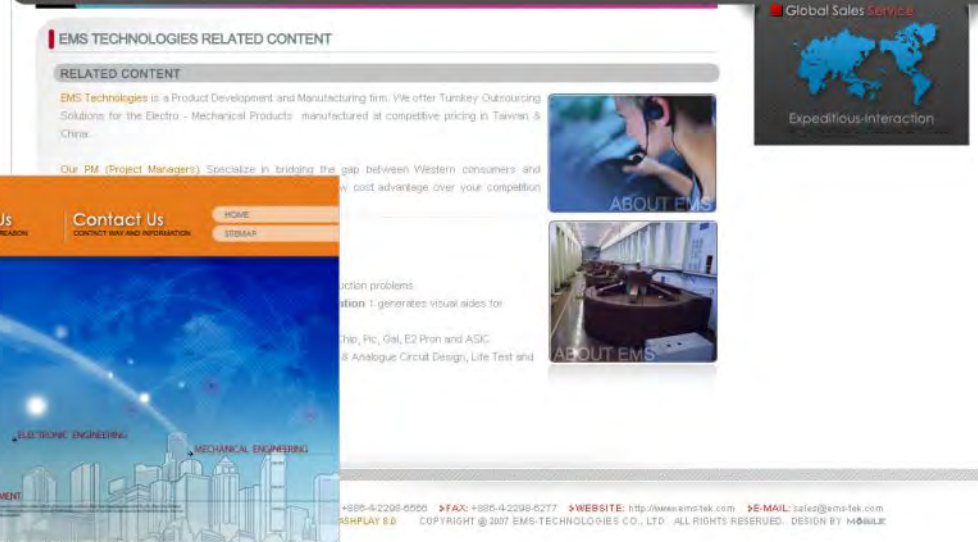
EMS TECHNOLOGIES RELATED CONTENT

RELATED CONTENT

EMS Technologies is a Product Development and Manufacturing firm. We offer Turnkey Outsourcing Solutions for the Electro - Mechanical Products manufactured at competitive pricing in Taiwan & China.

Our PM (Project Managers) Specialize in bridging the gap between Western consumers and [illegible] cost advantage over your competition

ABOUT EMS

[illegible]uction problems

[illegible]ation 1 generates visual aides for

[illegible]Chip, Pic, Gal, E2 Prom and ASIC

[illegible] & Analogue Circuit Design, Life Test and

ABOUT EMS

Global Sales Service

Expeditious-Interaction

Us

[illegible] REASON

Contact Us

CONTACT WAY AND INFORMATION

HOME

SITEMAP

ELECTRONIC ENGINEERING

MECHANICAL ENGINEERING

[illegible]MENT

+886-4-2298-6566 >FAX: +886-4-2298-6277 >WEBSITE: http://www.ems-tek.com >E-MAIL: sales@ems-tek.com

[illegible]SHPLAY 8.0 COPYRIGHT @ 2007 EMS-TECHNOLOGIES CO., LTD. ALL RIGHTS RESERVED. DESIGN BY MOBILE